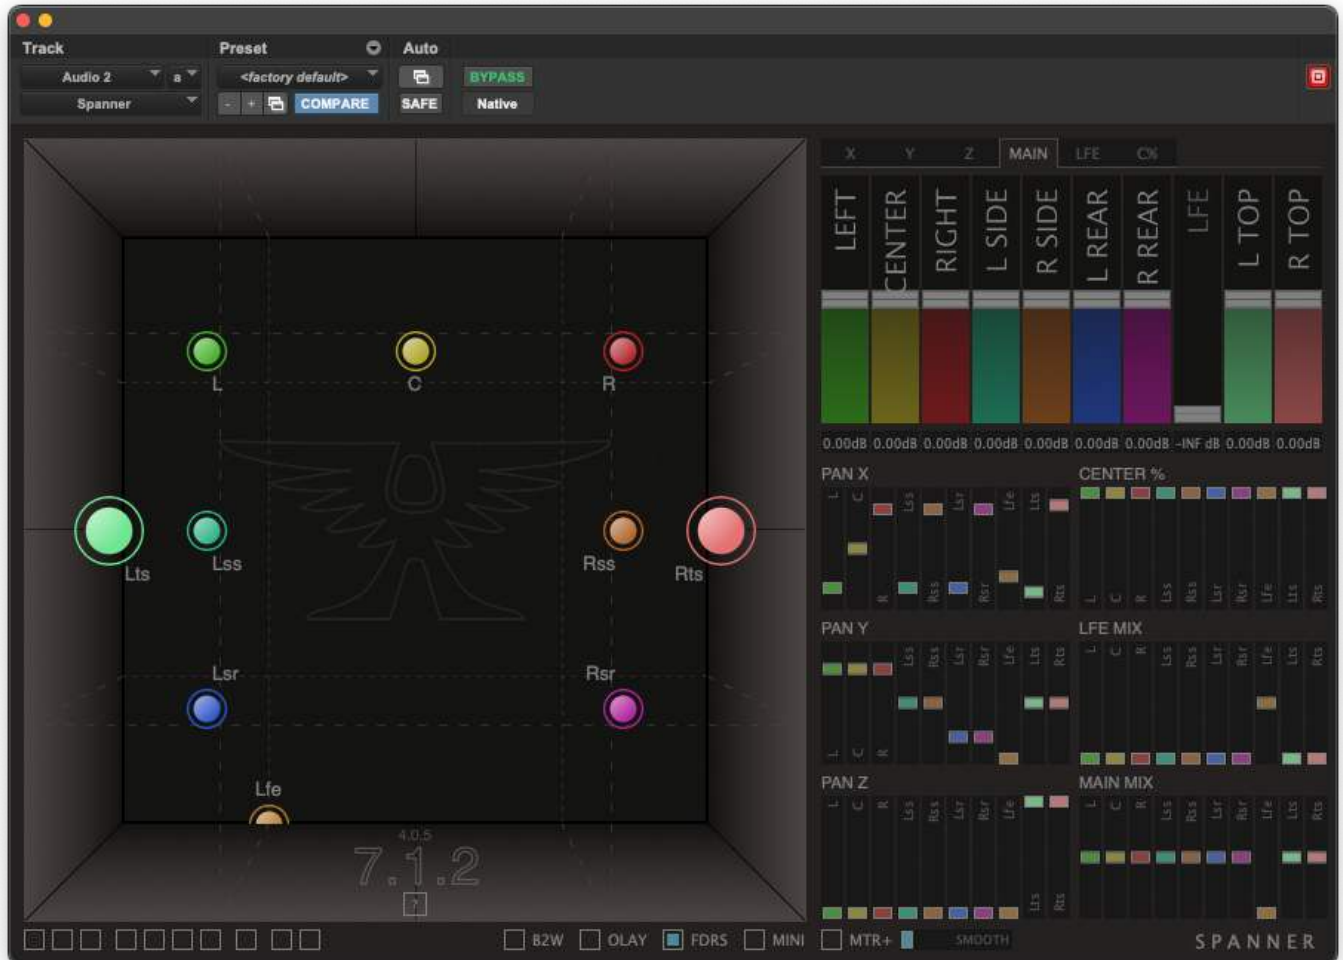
Track
Audio 2
a
Spanner
Preset
<factory default>
- + COMPARE
Auto
SAFE
BYPASS
Native

X Y Z MAIN LFE C%

LEFT CENTER RIGHT L SIDE R SIDE L REAR R REAR LFE L TOP R TOP

| 0.00dB | 0.00dB | 0.00dB | 0.00dB | 0.00dB | 0.00dB | 0.00dB | -INF dB | 0.00dB | 0.00dB |
|---|---|---|---|---|---|---|---|---|---|

L C R Lts Lss Rss Rts Lsr Rsr Lfe

4.0.5
7.1.2
?

PAN X
L C R Lss Rss Lsr Rsr Lfe Lts Rts
CENTER %
L C R Lss Rss Lsr Rsr Lfe Lts Rts
PAN Y
L C R Lss Rss Lsr Rsr Lfe Lts Rts
LFE MIX
L C R Lss Rss Lsr Rsr Lfe Lts Rts
PAN Z
L C R Lss Rss Lsr Rsr Lfe Lts Rts
MAIN MIX
L C R Lss Rss Lsr Rsr Lfe Lts Rts

B2W OLAY FDRS MINI MTR+ SMOOTH
SPANNER